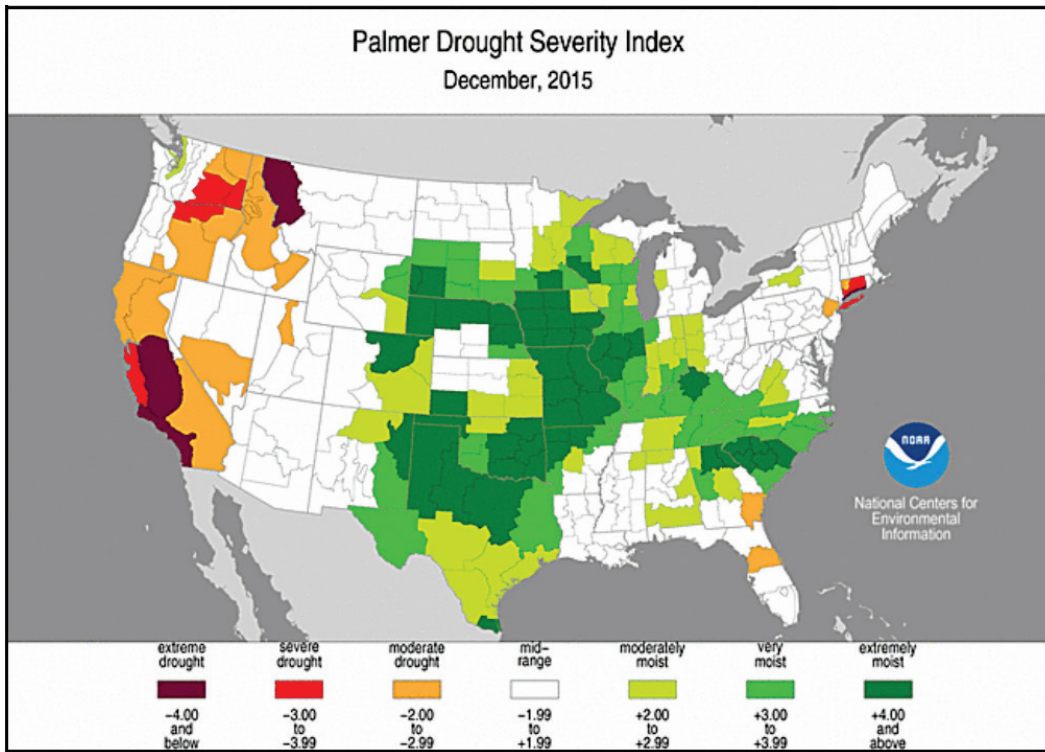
Palmer Drought Severity Index
December, 2015

NOAA
National Centers for Environmental Information

| extreme drought | severe drought | moderate drought | mid-range | moderately moist | very moist | extremely moist |
|---|---|---|---|---|---|---|
| -4.00 and below | -3.00 to -3.99 | -2.00 to -2.99 | -1.99 to +1.99 | +2.00 to +2.99 | +3.00 to +3.99 | +4.00 and above |